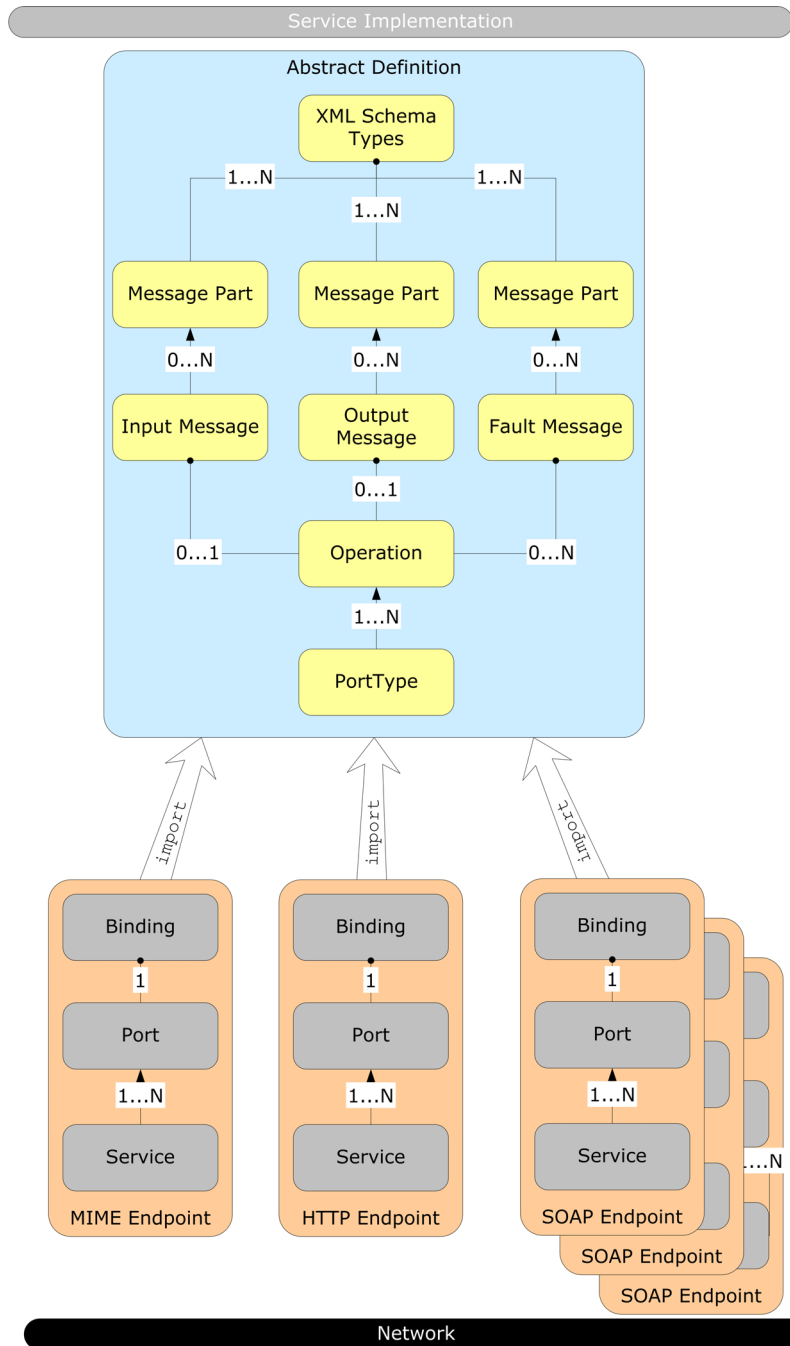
Service Implementation

Abstract Definition

XML Schema Types

1...N

1...N

1...N

Message Part

Message Part

Message Part

0...N

0...N

0...N

Input Message

Output Message

Fault Message

0...1

0...1

Operation

0...N

1...N

PortType

import

import

import

Binding

1

Port

1...N

Service

MIME Endpoint

Binding

1

Port

1...N

Service

HTTP Endpoint

Binding

1

Port

1...N

Service

SOAP Endpoint

SOAP Endpoint

...N

SOAP Endpoint

Network